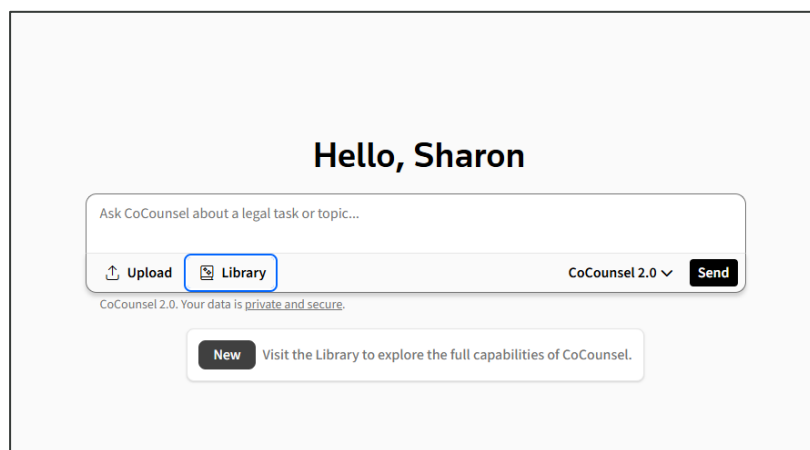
Hello, Sharon

Ask CoCounsel about a legal task or topic...

Upload

Library

CoCounsel 2.0

Send

CoCounsel 2.0. Your data is private and secure.

New

Visit the Library to explore the full capabilities of CoCounsel.